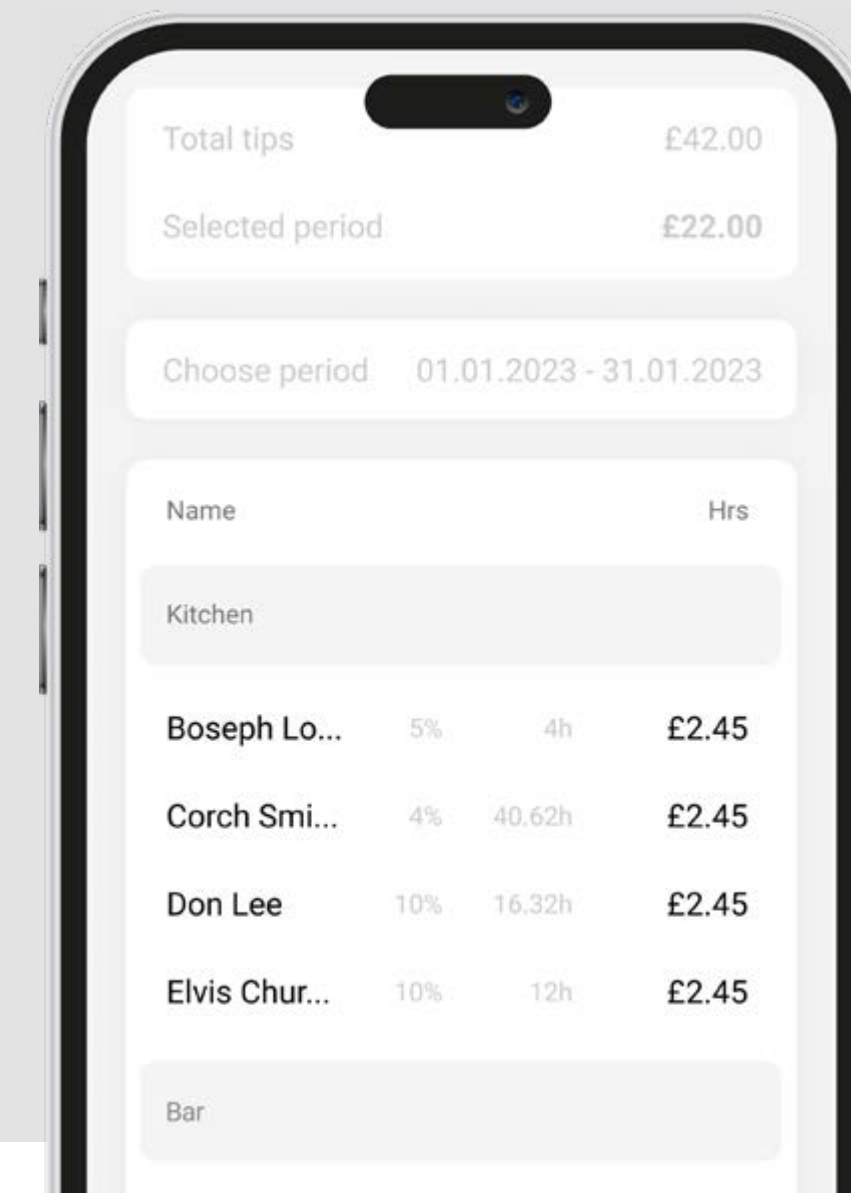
Total tips £42.00

Selected period £22.00

Choose period 01.01.2023 - 31.01.2023

Name Hrs

Kitchen

Boseph Lo... 5% 4h £2.45

Corch Smi... 4% 40.62h £2.45

Don Lee 10% 16.32h £2.45

Elvis Chur... 10% 12h £2.45

Bar